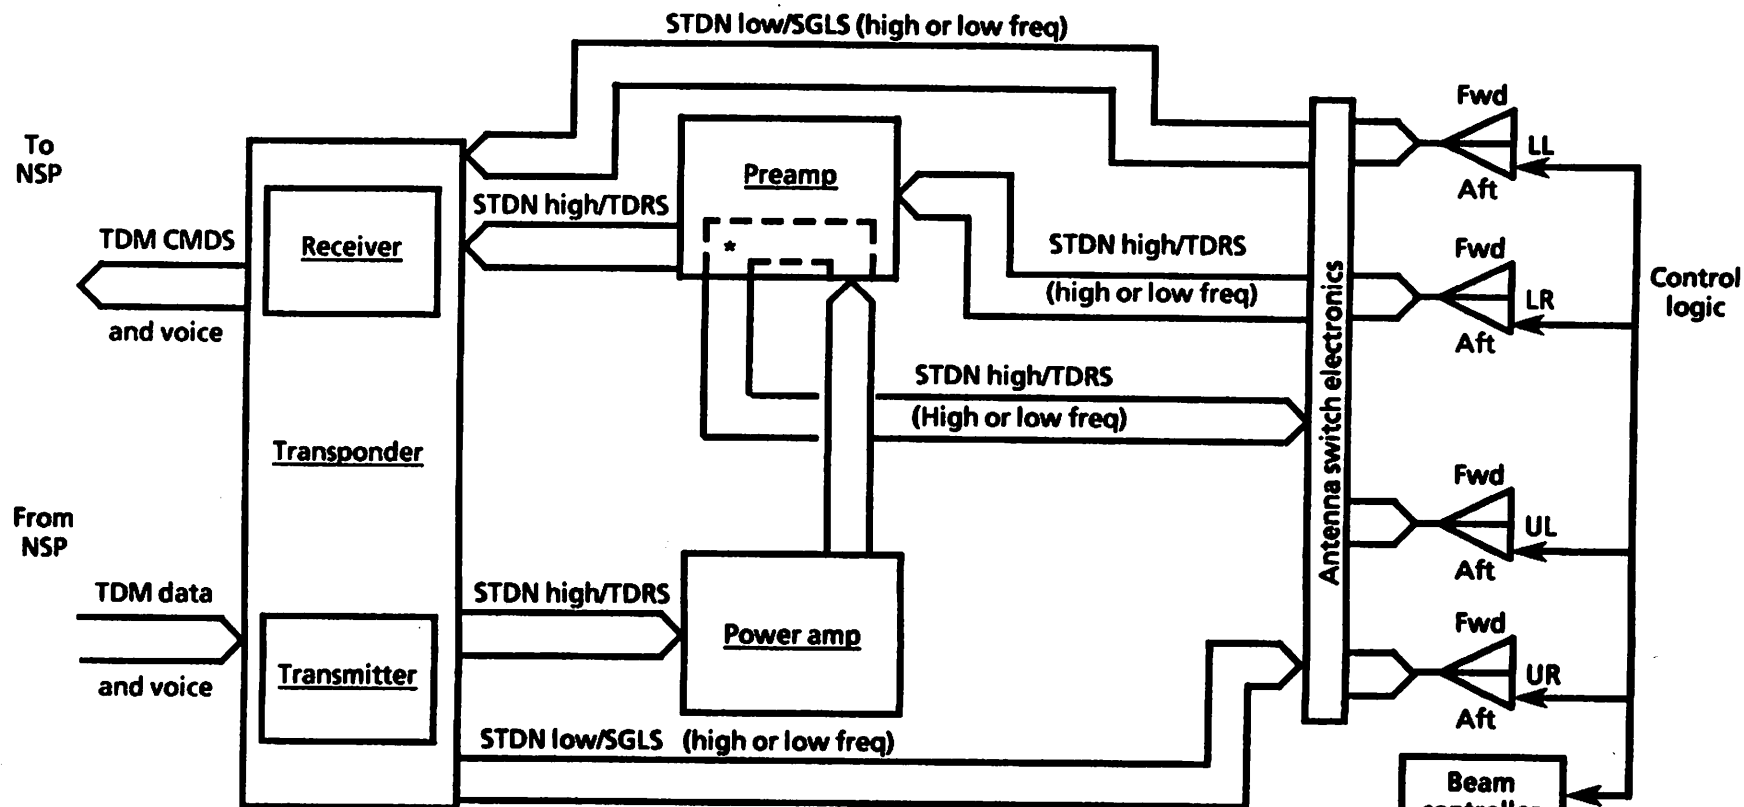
STDN low/SGLS (high or low freq)

To NSP

TDM CMDS

and voice

Receiver

Preamp

STDN high/TDRS

*

STDN high/TDRS

(high or low freq)

STDN high/TDRS

(High or low freq)

Transponder

From NSP

TDM data

and voice

Transmitter

STDN high/TDRS

Power amp

STDN low/SGLS (high or low freq)

Antenna switch electronics

Fwd
LL
Aft

Fwd
LR
Aft

Fwd
UL
Aft

Fwd
UR
Aft

Control logic

Beam
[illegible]